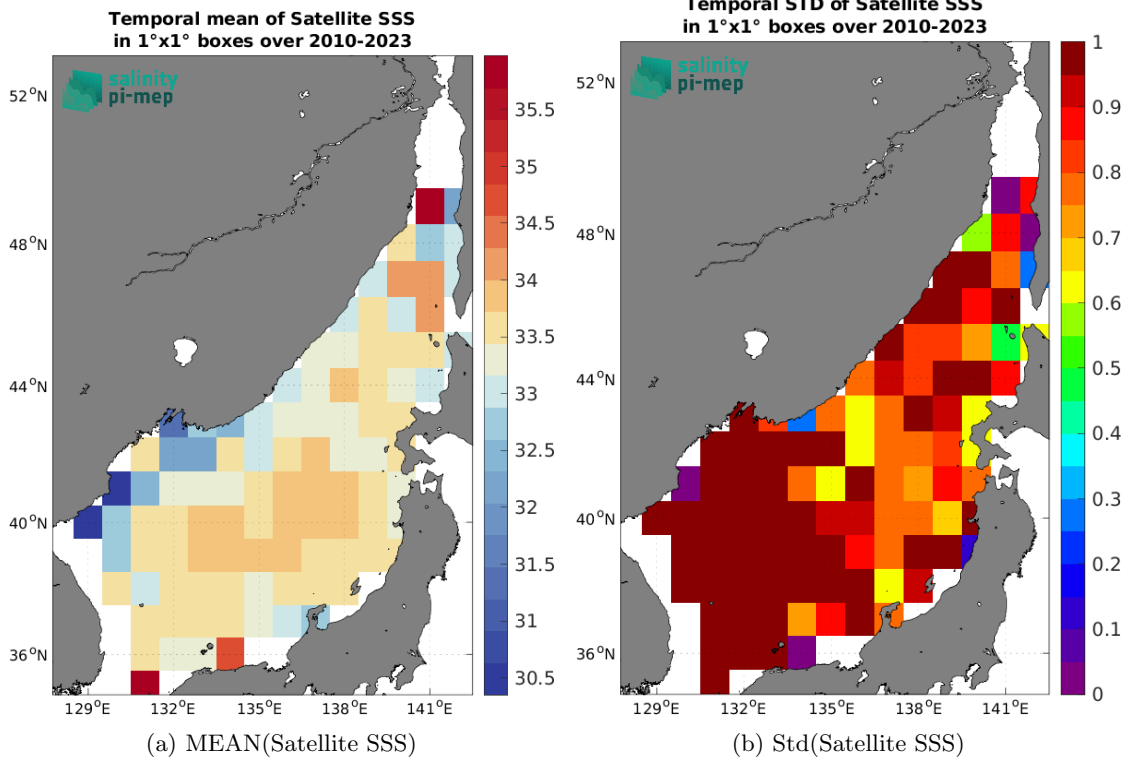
Temporal mean of Satellite SSS
in 1°x1° boxes over 2010-2023

salinity
pi-mep

$52^{o}N$
$48^{o}N$
$44^{o}N$
$40^{o}N$
$36^{o}N$
$129^{o}E$ $132^{o}E$ $135^{o}E$ $138^{o}E$ $141^{o}E$

35.5
35
34.5
34
33.5
33
32.5
32
31.5
31
30.5

(a) MEAN(Satellite SSS)

Temporal STD of Satellite SSS
in 1°x1° boxes over 2010-2023

salinity
pi-mep

$52^{o}N$
$48^{o}N$
$44^{o}N$
$40^{o}N$
$36^{o}N$
$129^{o}E$ $132^{o}E$ $135^{o}E$ $138^{o}E$ $141^{o}E$

1
0.9
0.8
0.7
0.6
0.5
0.4
0.3
0.2
0.1
0

(b) Std(Satellite SSS)